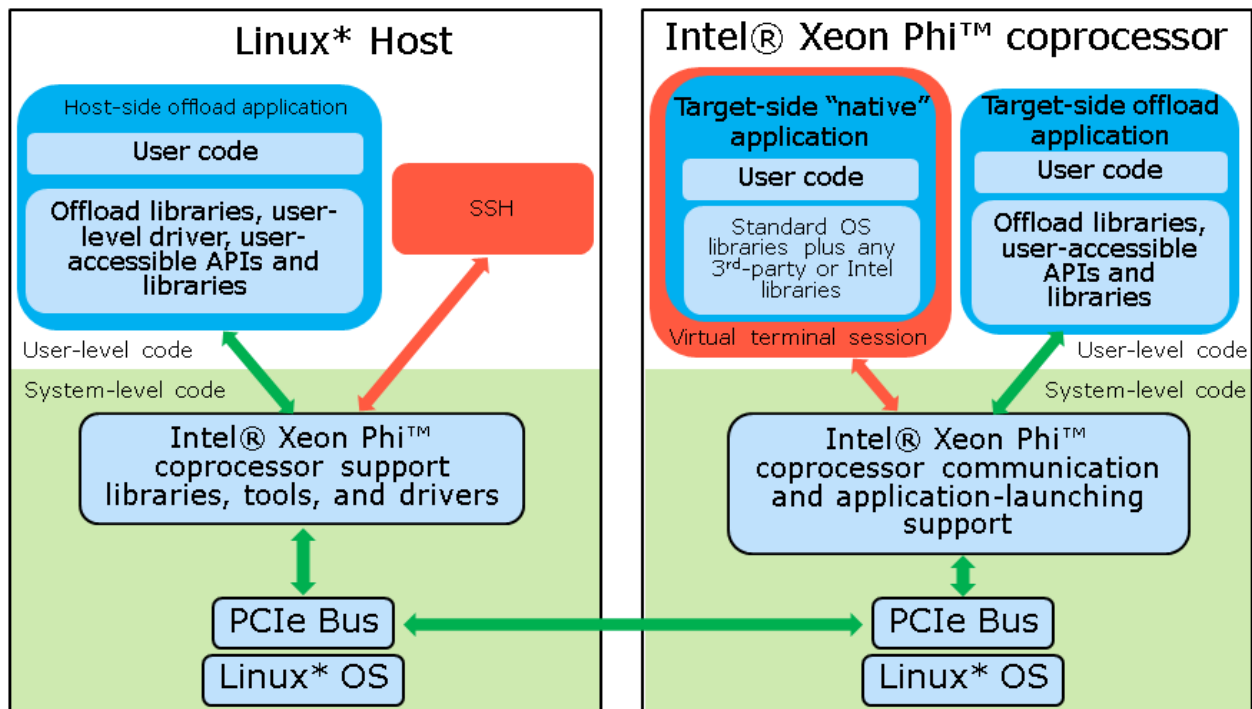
Linux* Host

Host-side offload application

User code

Offload libraries, user-level driver, user-accessible APIs and libraries

SSH

User-level code

System-level code

Intel® Xeon Phi™ coprocessor support libraries, tools, and drivers

PCIe Bus

Linux* OS

Intel® Xeon Phi™ coprocessor

Target-side "native" application

User code

Standard OS libraries plus any 3$^{rd}$-party or Intel libraries

Virtual terminal session

Target-side offload application

User code

Offload libraries, user-accessible APIs and libraries

User-level code

System-level code

Intel® Xeon Phi™ coprocessor communication and application-launching support

PCIe Bus

Linux* OS